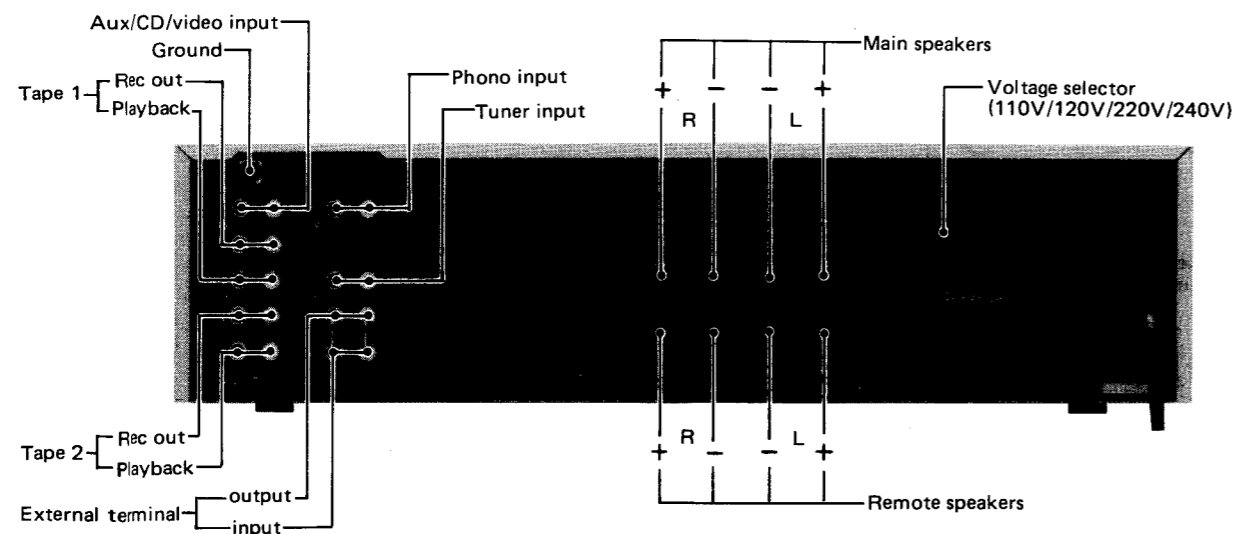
Aux/CD/video input
Ground
Tape 1 Rec out
Playback
Phono input
Tuner input
Main speakers
+ − − +
R L
Voltage selector (110V/120V/220V/240V)
Tape 2 Rec out
Playback
External terminal output
input
R L
+ − − +
Remote speakers